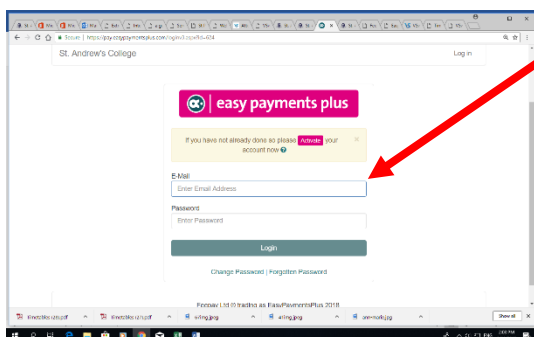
Secure | https://pay.easypaymentsplus.com/logind.aspx?id=624

St. Andrew's College

Log in

easy payments plus

If you have not already done so please Activate your account now

×

E-Mail

Enter Email Address

Password

Enter Password

Login

Change Password | Forgotten Password

Epoway Ltd t/a trading as EasyPaymentsPlus 2018

Show all